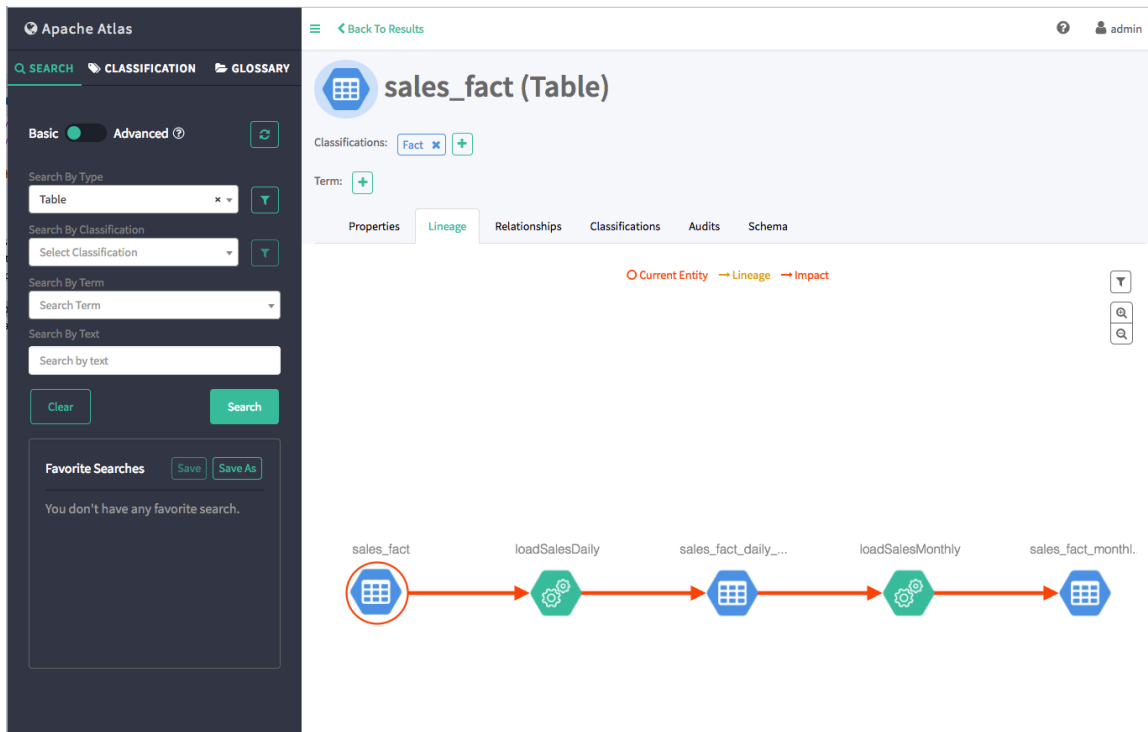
Apache Atlas

SEARCH CLASSIFICATION GLOSSARY

Basic Advanced

Search By Type
Table

Search By Classification
Select Classification

Search By Term
Search Term

Search By Text
Search by text

Clear Search

Favorite Searches Save Save As

You don't have any favorite search.

Back To Results

admin

sales_fact (Table)

Classifications: Fact

Term:

Properties Lineage Relationships Classifications Audits Schema

Current Entity Lineage Impact

sales_fact loadSalesDaily sales_fact_daily_... loadSalesMonthly sales_fact_monthl.